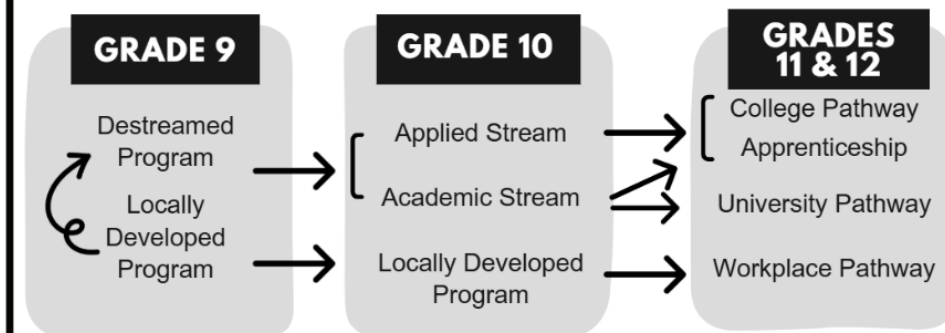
GRADE 9

Destreamed Program

Locally Developed Program

GRADE 10

Applied Stream

Academic Stream

Locally Developed Program

GRADES 11 & 12

College Pathway

Apprenticeship

University Pathway

Workplace Pathway